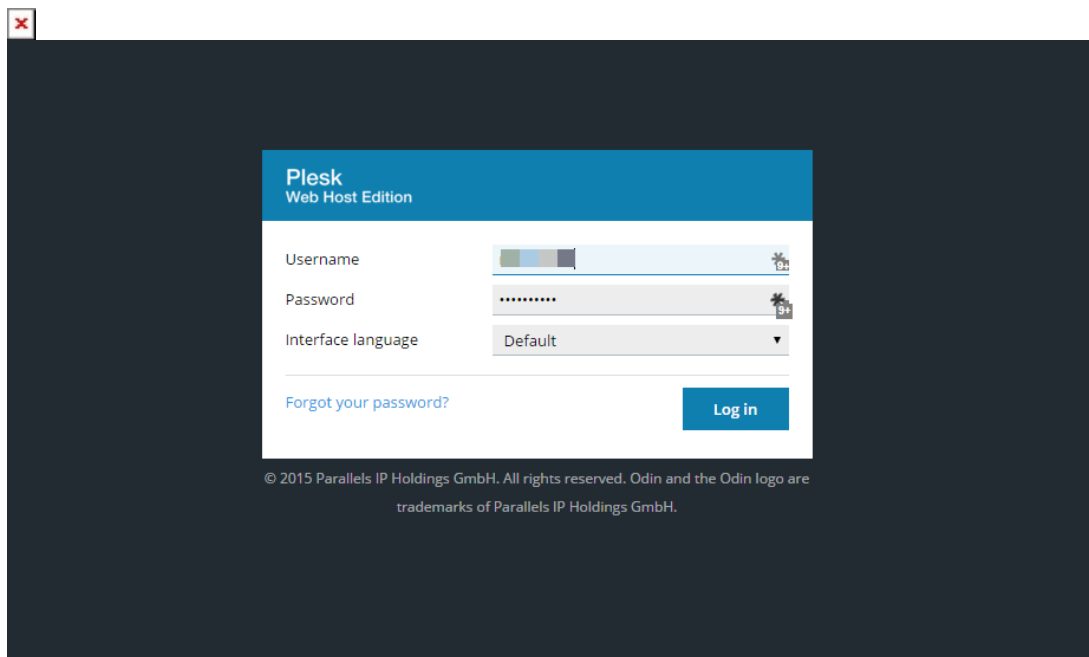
Plesk
Web Host Edition

Username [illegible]

Password ••••••••••

Interface language Default

Forgot your password?

Log in

© 2015 Parallels IP Holdings GmbH. All rights reserved. Odin and the Odin logo are trademarks of Parallels IP Holdings GmbH.